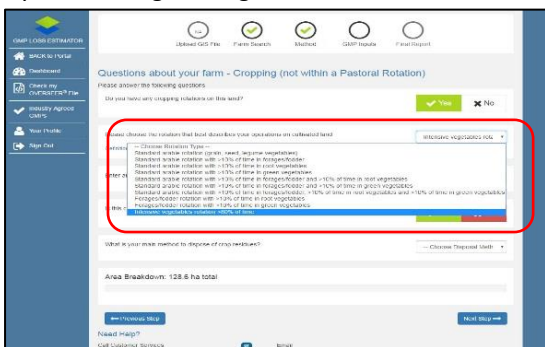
GMP LOSS ESTIMATOR

BACK to Portal

Dashboard

Check my OVERSEER File

Industry Agreed GMPS

Your Profile

Sign Out

Upload GIS File

Farm Search

Method

GMP Inputs

Final Report

Questions about your farm - Cropping (not within a Pastoral Rotation)

Please answer the following questions

Do you have any cropping rotations on this land?

Yes

No

Please choose the rotation that best describes your operations on cultivated land

Intensive vegetables rota

-- Choose Rotation Type --

Standard arable rotation (grain, seed, legume vegetables)

Standard arable rotation with >10% of time in forages/fodder

Standard arable rotation with >10% of time in root vegetables

Standard arable rotation with >10% of time in green vegetables

Standard arable rotation with >10% of time in forages/fodder and >10% of time in root vegetables

Standard arable rotation with >10% of time in forages/fodder and >10% of time in green vegetables

Standard arable rotation with >10% of time in forages/fodder, >10% of time in root vegetables and >10% of time in green vegetables

Forages/fodder rotation with >10% of time in root vegetables

Forages/fodder rotation with >10% of time in green vegetables

Intensive vegetables rotation >80% of time

What is your main method to dispose of crop residues?

-- Choose Disposal Meth

Area Breakdown: 128.8 ha total

Previous Step

Next Step

Need Help?

Call Customer Services

Email